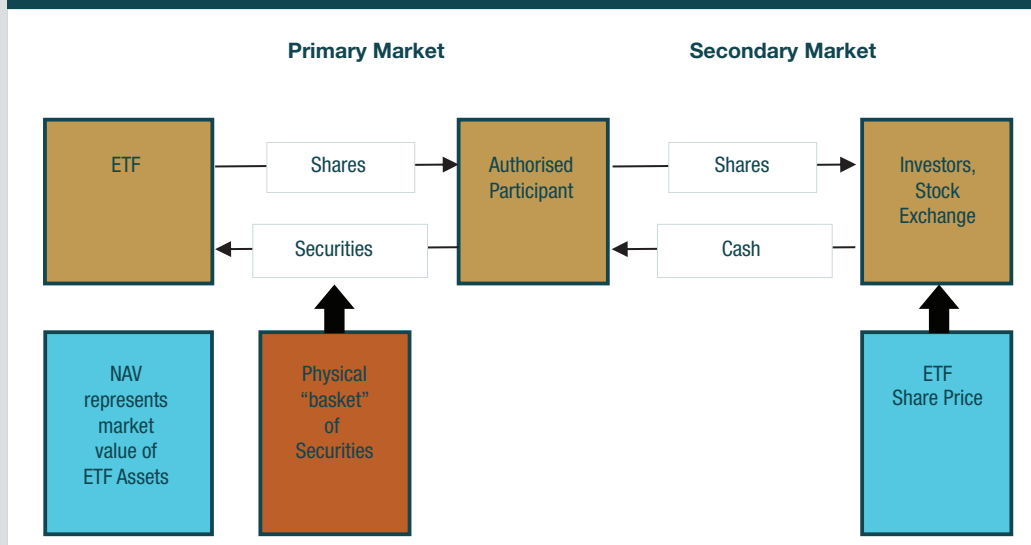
Primary Market

Secondary Market

ETF

Shares

Securities

Authorised Participant

Shares

Cash

Investors, Stock Exchange

NAV represents market value of ETF Assets

Physical "basket" of Securities

ETF Share Price